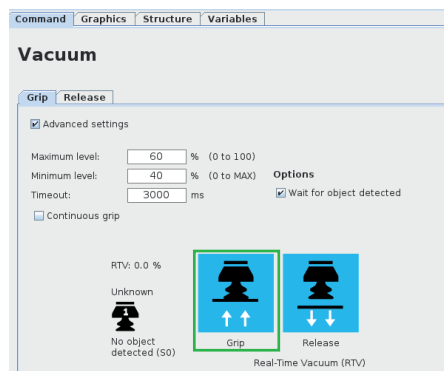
Command Graphics Structure Variables

Vacuum

Grip Release

Advanced settings

Maximum level: 60 % (0 to 100)

Minimum level: 40 % (0 to MAX)

Timeout: 3000 ms

Options

Wait for object detected

Continuous grip

RTV: 0.0 %

Unknown

No object detected (S0)

Grip

Release

Real-Time Vacuum (RTV)